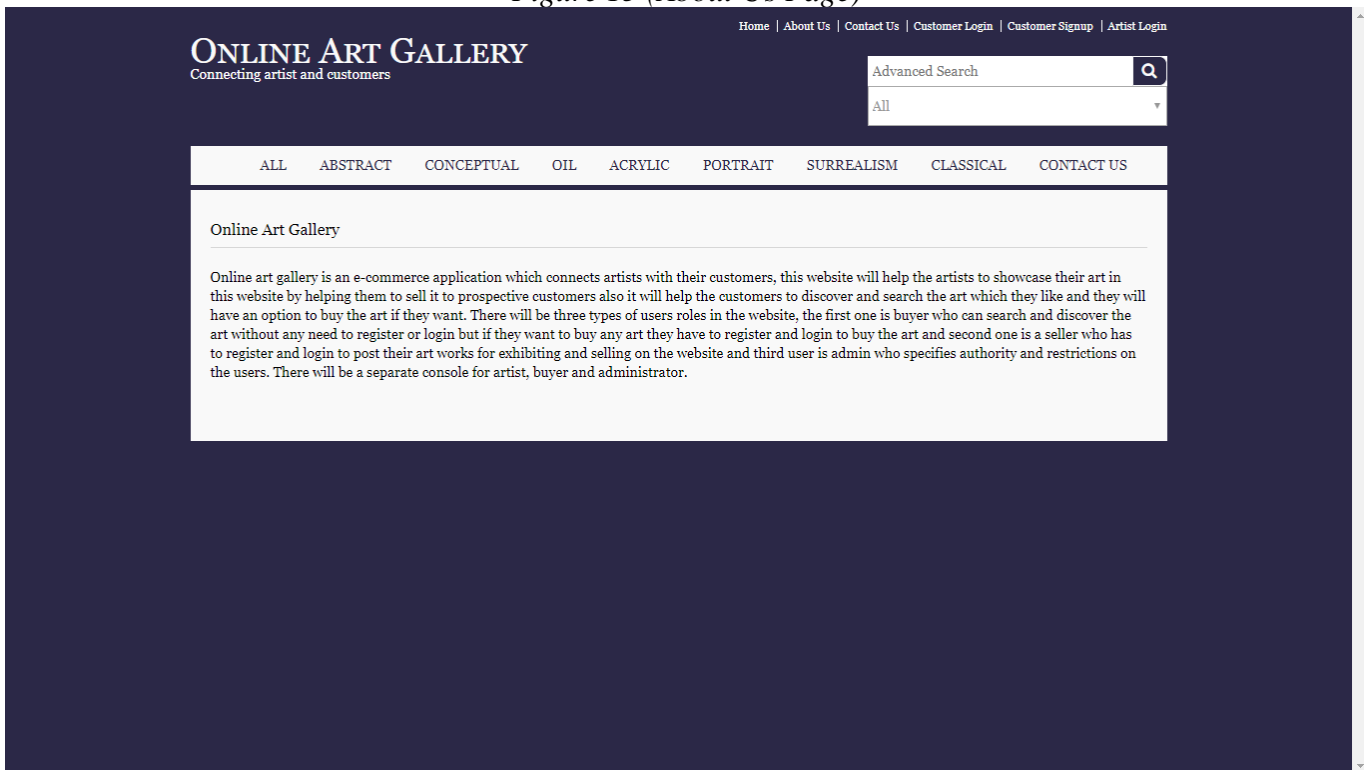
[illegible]

Home | About Us | Contact Us | Customer Login | Customer Signup | Artist Login

ONLINE ART GALLERY
Connecting artist and customers

Advanced Search
All

ALL ABSTRACT CONCEPTUAL OIL ACRYLIC PORTRAIT SURREALISM CLASSICAL CONTACT US

Online Art Gallery

Online art gallery is an e-commerce application which connects artists with their customers, this website will help the artists to showcase their art in this website by helping them to sell it to prospective customers also it will help the customers to discover and search the art which they like and they will have an option to buy the art if they want. There will be three types of users roles in the website, the first one is buyer who can search and discover the art without any need to register or login but if they want to buy any art they have to register and login to buy the art and second one is a seller who has to register and login to post their art works for exhibiting and selling on the website and third user is admin who specifies authority and restrictions on the users. There will be a separate console for artist, buyer and administrator.